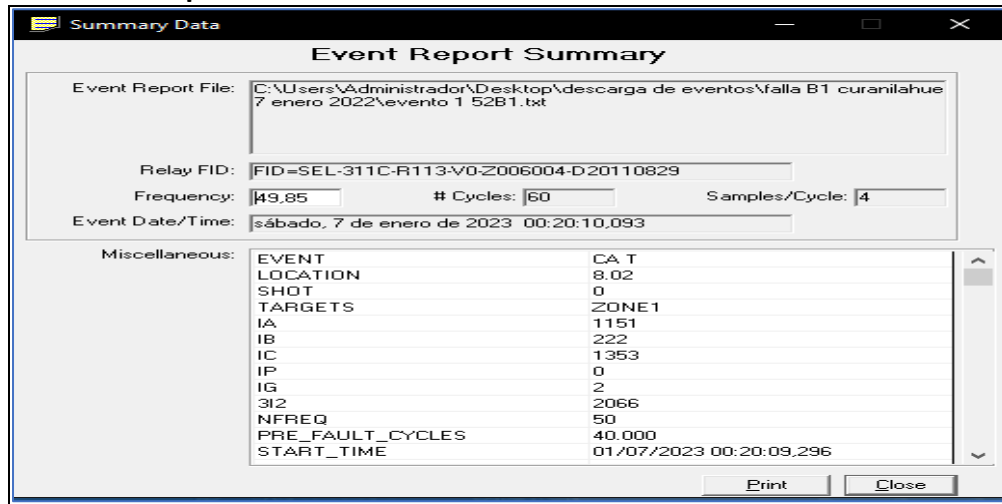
Summary Data

Event Report Summary

Event Report File: C:\Users\Administrador\Desktop\descarga de eventos\falla B1 curanilahue 7 enero 2022\evento 1 52B1.txt

Relay FID: FID=SEL-311C-R113-V0-Z006004-D20110829

Frequency: 49,85

# Cycles: 60

Samples/Cycle: 4

Event Date/Time: sábado, 7 de enero de 2023 00:20:10,093

Miscellaneous:

| | |
|---|---|
| EVENT | CA T |
| LOCATION | 8.02 |
| SHOT | 0 |
| TARGETS | ZONE1 |
| IA | 1151 |
| IB | 222 |
| IC | 1353 |
| IP | 0 |
| IG | 2 |
| 3I2 | 2066 |
| NFREQ | 50 |
| PRE_FAULT_CYCLES | 40.000 |
| START_TIME | 01/07/2023 00:20:09,296 |

Print

Close